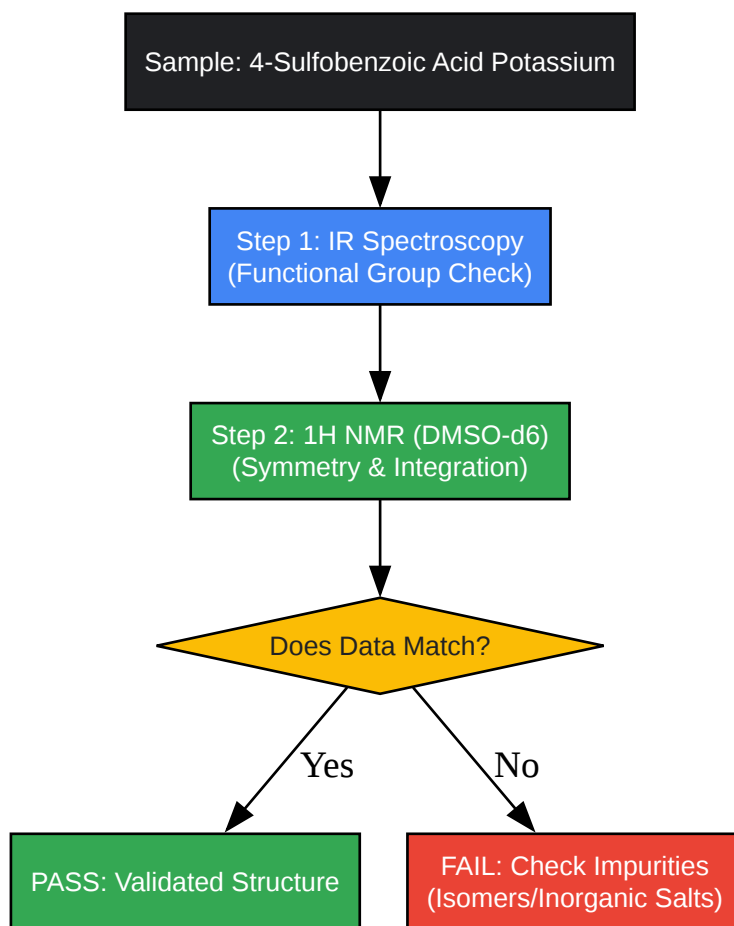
Sample: 4-Sulfobenzoic Acid Potassium

Step 1: IR Spectroscopy
(Functional Group Check)

Step 2: 1H NMR (DMSO-d6)
(Symmetry & Integration)

Does Data Match?

Yes

No

PASS: Validated Structure

FAIL: Check Impurities
(Isomers/Inorganic Salts)